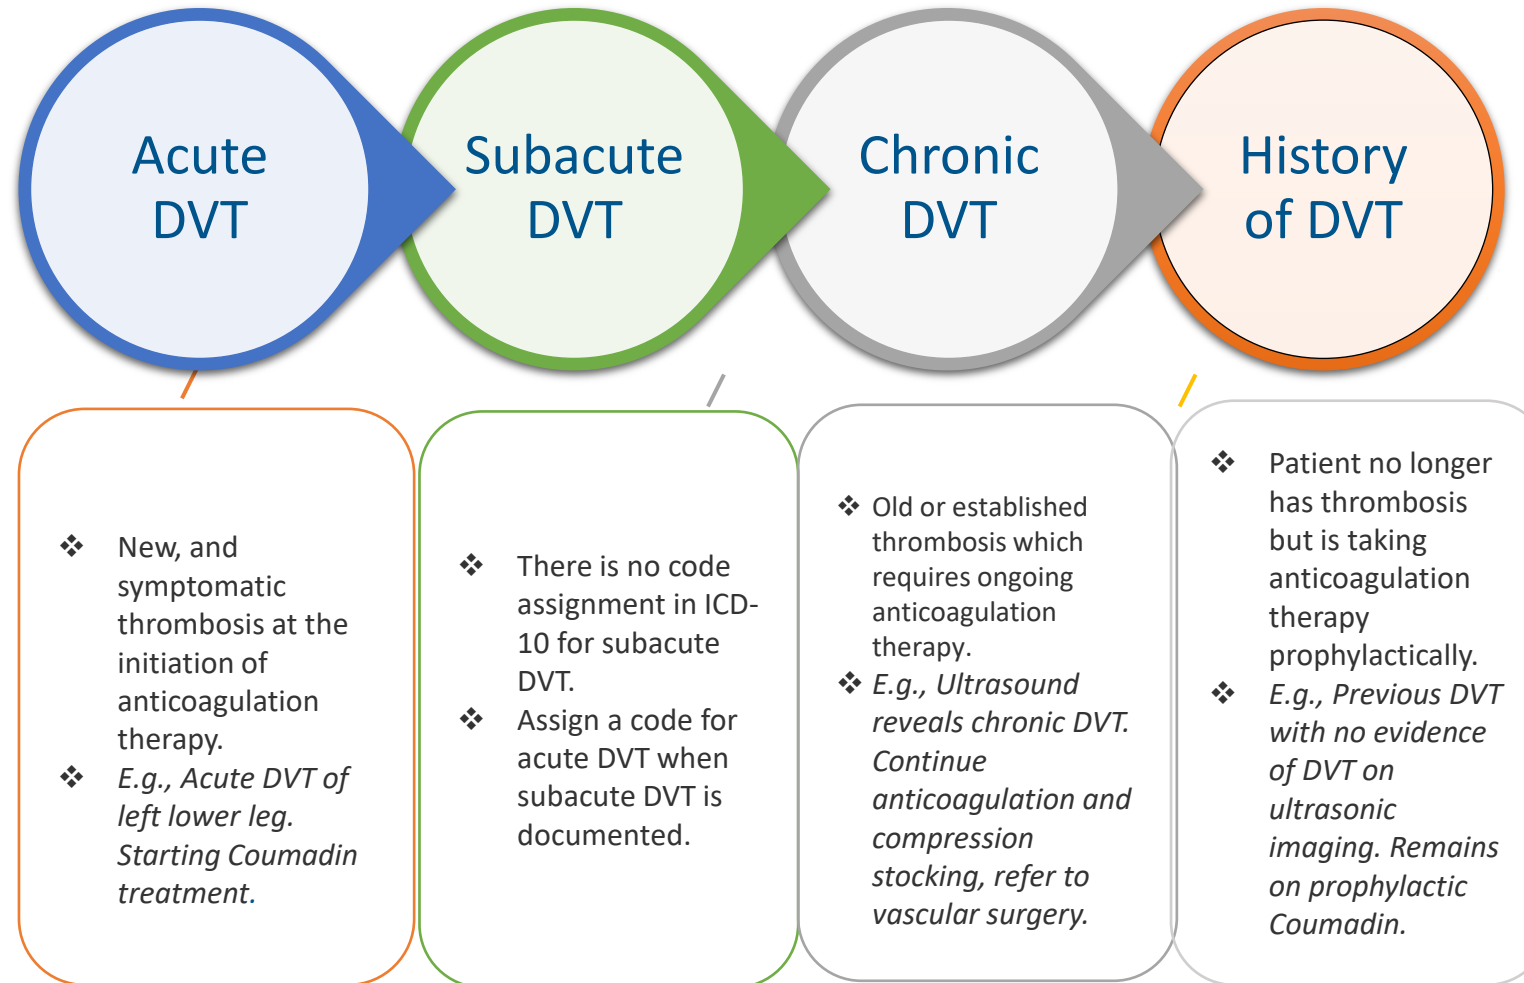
Acute DVT

Subacute DVT

Chronic DVT

History of DVT

❖ New, and symptomatic thrombosis at the initiation of anticoagulation therapy.
❖ *E.g., Acute DVT of left lower leg. Starting Coumadin treatment.*

❖ There is no code assignment in ICD-10 for subacute DVT.
❖ Assign a code for acute DVT when subacute DVT is documented.

❖ Old or established thrombosis which requires ongoing anticoagulation therapy.
❖ *E.g., Ultrasound reveals chronic DVT. Continue anticoagulation and compression stocking, refer to vascular surgery.*

❖ Patient no longer has thrombosis but is taking anticoagulation therapy prophylactically.
❖ *E.g., Previous DVT with no evidence of DVT on ultrasonic imaging. Remains on prophylactic Coumadin.*